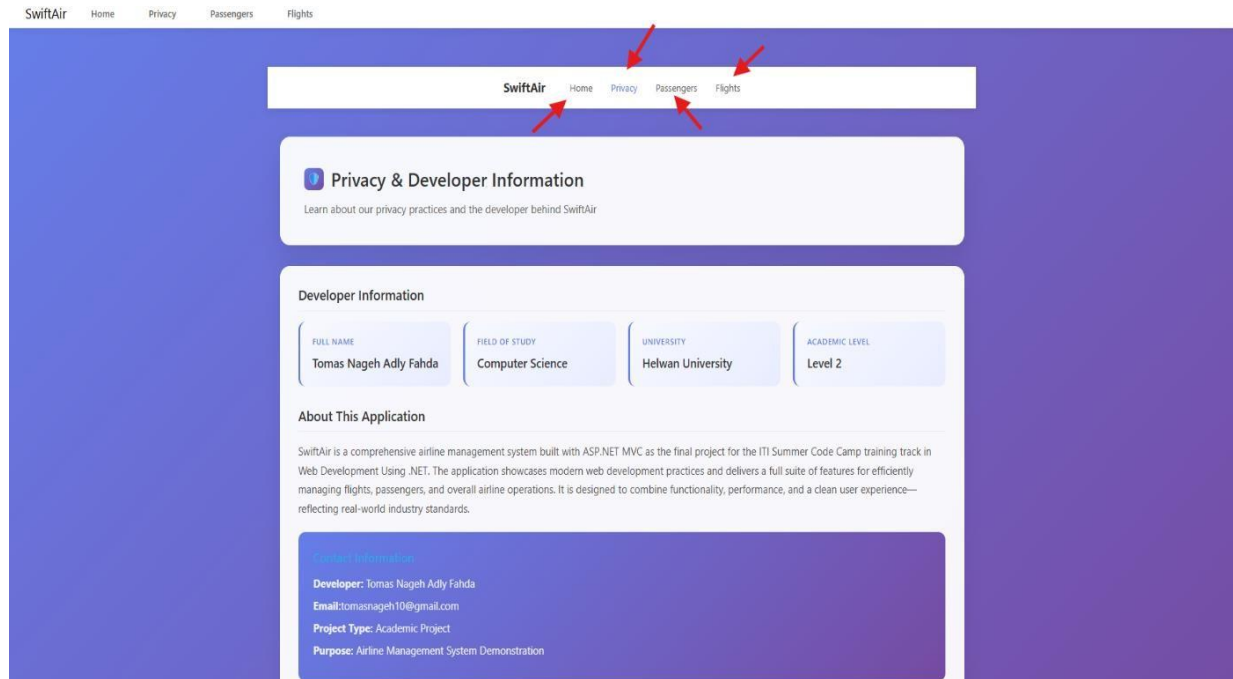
SwiftAir Home Privacy Passengers Flights

SwiftAir Home Privacy Passengers Flights

Privacy & Developer Information

Learn about our privacy practices and the developer behind SwiftAir

Developer Information

FULL NAME
Tomas Nageh Adly Fahda

FIELD OF STUDY
Computer Science

UNIVERSITY
Helwan University

ACADEMIC LEVEL
Level 2

About This Application

SwiftAir is a comprehensive airline management system built with ASP.NET MVC as the final project for the ITI Summer Code Camp training track in Web Development Using .NET. The application showcases modern web development practices and delivers a full suite of features for efficiently managing flights, passengers, and overall airline operations. It is designed to combine functionality, performance, and a clean user experience—reflecting real-world industry standards.

Contact Information

Developer: Tomas Nageh Adly Fahda

Email:tomasnageh10@gmail.com

Project Type: Academic Project

Purpose: Airline Management System Demonstration